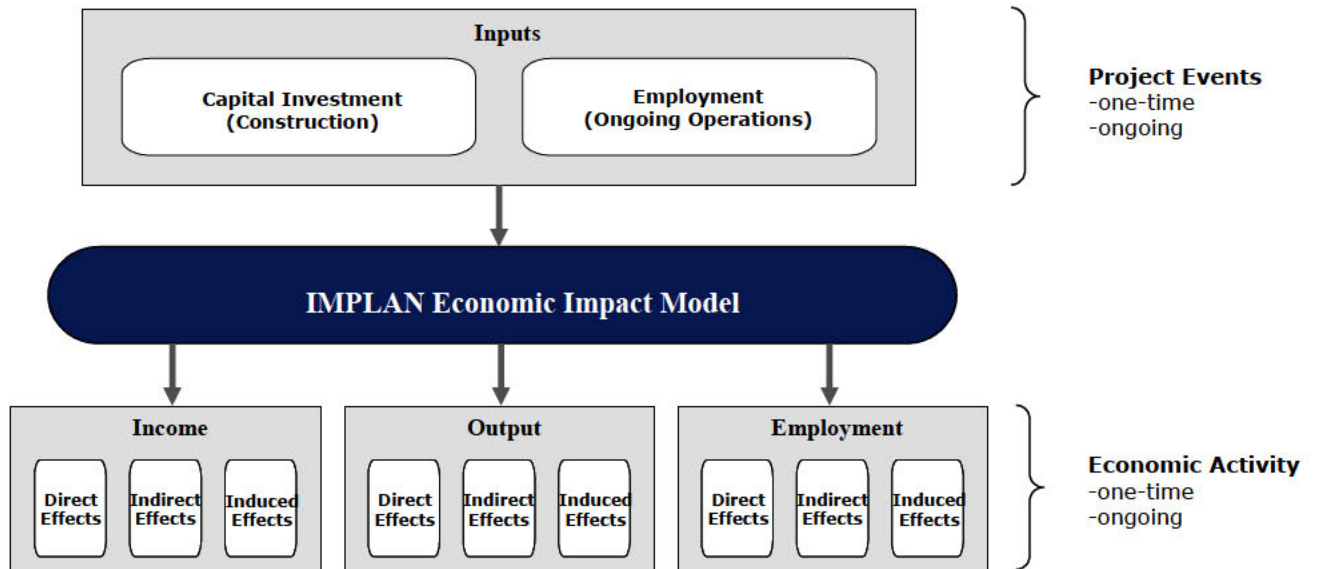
Inputs

Capital Investment (Construction)

Employment (Ongoing Operations)

Project Events
-one-time
-ongoing

IMPLAN Economic Impact Model

Income

Direct Effects

Indirect Effects

Induced Effects

Output

Direct Effects

Indirect Effects

Induced Effects

Employment

Direct Effects

Indirect Effects

Induced Effects

Economic Activity
-one-time
-ongoing